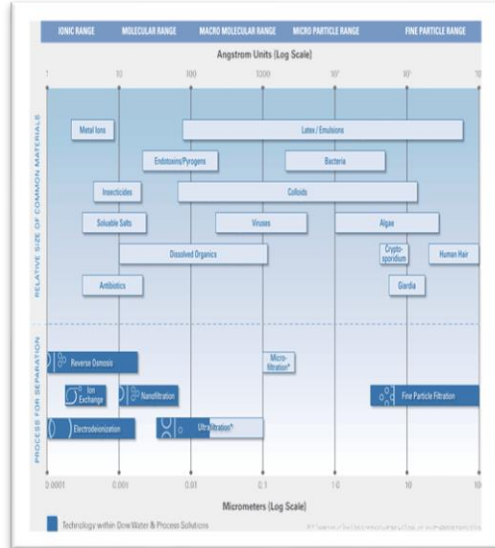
IONIC RANGE | MOLECULAR RANGE | MACRO MOLECULAR RANGE | MICRO PARTICLE RANGE | FINE PARTICLE RANGE

Angstrom Units (Log Scale)

1 10 100 1000 $10^4$ $10^5$ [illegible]

RELATIVE SIZE OF COMMON MATERIALS

Metal Ions
Latex / Emulsions
Endotoxins/Pyrogens
Bacteria
Insecticides
Colloids
Soluable Salts
Viruses
Algae
Dissolved Organics
Crypto-sporidium
Human Hair
Antibiotics
Giardia

PROCESS FOR SEPARATION

Reverse Osmosis
Micro-filtration*
Ion Exchange
Nanofiltration
Fine Particle Filtration
Electrodeionization
Ultrafiltration*

0.0001 0.001 0.01 0.1 1.0 10 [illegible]

Micrometers (Log Scale)

Technology within Dow Water & Process Solutions

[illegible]